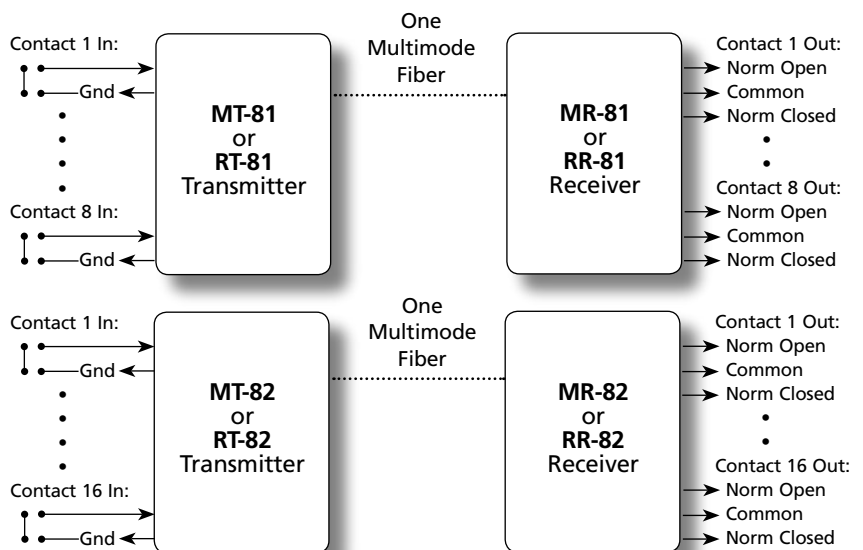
Contact 1 In:
Gnd
Contact 8 In:
Gnd

MT-81
or
RT-81
Transmitter

One
Multimode
Fiber

MR-81
or
RR-81
Receiver

Contact 1 Out:
Norm Open
Common
Norm Closed
Contact 8 Out:
Norm Open
Common
Norm Closed

Contact 1 In:
Gnd
Contact 16 In:
Gnd

MT-82
or
RT-82
Transmitter

One
Multimode
Fiber

MR-82
or
RR-82
Receiver

Contact 1 Out:
Norm Open
Common
Norm Closed
Contact 16 Out:
Norm Open
Common
Norm Closed